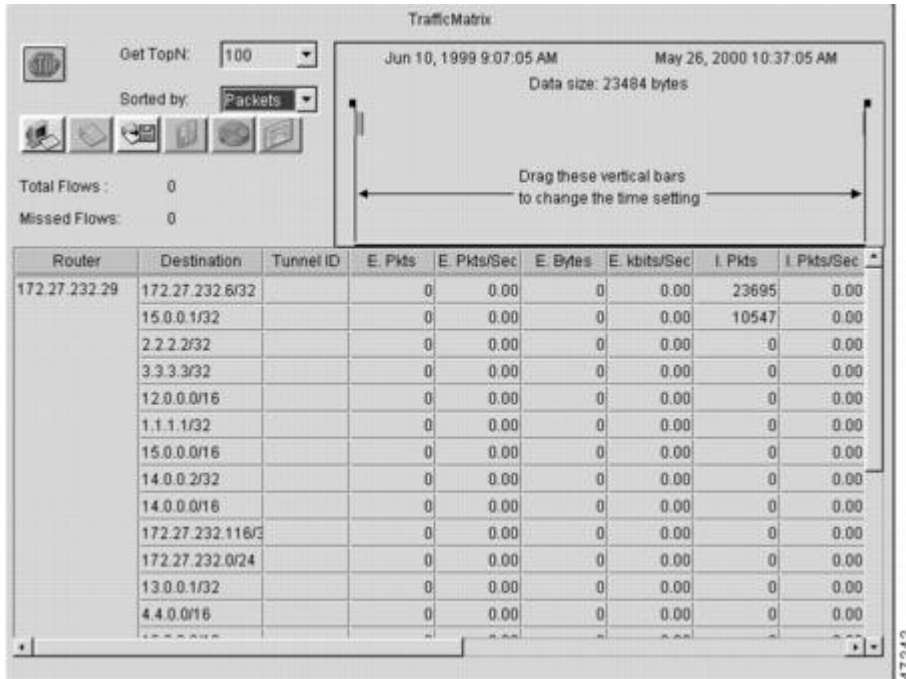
TrafficMatrix

Get TopN: 100

Sorted by: Packets

Total Flows : 0

Missed Flows: 0

Jun 10, 1999 9:07:05 AM

May 26, 2000 10:37:05 AM

Data size: 23484 bytes

Drag these vertical bars to change the time setting

| Router | Destination | Tunnel ID | E. Pkts | E. Pkts/Sec | E. Bytes | E. kbits/Sec | I. Pkts | I. Pkts/Sec |
|---|---|---|---|---|---|---|---|---|
| 172.27.232.29 | 172.27.232.6/32 | | 0 | 0.00 | 0 | 0.00 | 23695 | 0.00 |
| | 15.0.0.1/32 | | 0 | 0.00 | 0 | 0.00 | 10547 | 0.00 |
| | 2.2.2.2/32 | | 0 | 0.00 | 0 | 0.00 | 0 | 0.00 |
| | 3.3.3.3/32 | | 0 | 0.00 | 0 | 0.00 | 0 | 0.00 |
| | 12.0.0.0/16 | | 0 | 0.00 | 0 | 0.00 | 0 | 0.00 |
| | 1.1.1.1/32 | | 0 | 0.00 | 0 | 0.00 | 0 | 0.00 |
| | 15.0.0.0/16 | | 0 | 0.00 | 0 | 0.00 | 0 | 0.00 |
| | 14.0.0.2/32 | | 0 | 0.00 | 0 | 0.00 | 0 | 0.00 |
| | 14.0.0.0/16 | | 0 | 0.00 | 0 | 0.00 | 0 | 0.00 |
| | 172.27.232.116/3 | | 0 | 0.00 | 0 | 0.00 | 0 | 0.00 |
| | 172.27.232.0/24 | | 0 | 0.00 | 0 | 0.00 | 0 | 0.00 |
| | 13.0.0.1/32 | | 0 | 0.00 | 0 | 0.00 | 0 | 0.00 |
| | 4.4.0.0/16 | | 0 | 0.00 | 0 | 0.00 | 0 | 0.00 |
| | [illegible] | | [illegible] | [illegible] | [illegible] | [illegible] | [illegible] | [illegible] |

47242